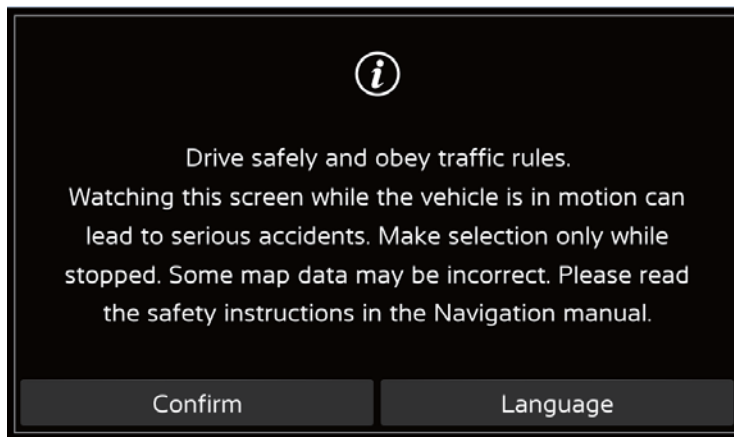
i

Drive safely and obey traffic rules. Watching this screen while the vehicle is in motion can lead to serious accidents. Make selection only while stopped. Some map data may be incorrect. Please read the safety instructions in the Navigation manual.

Confirm

Language